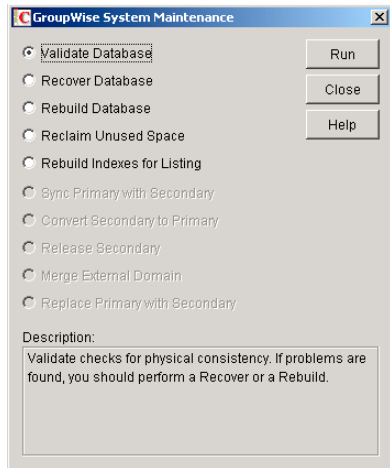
GroupWise System Maintenance

Validate Database
Recover Database
Rebuild Database
Reclaim Unused Space
Rebuild Indexes for Listing
Sync Primary with Secondary
Convert Secondary to Primary
Release Secondary
Merge External Domain
Replace Primary with Secondary

Run
Close
Help

Description:
Validate checks for physical consistency. If problems are found, you should perform a Recover or a Rebuild.